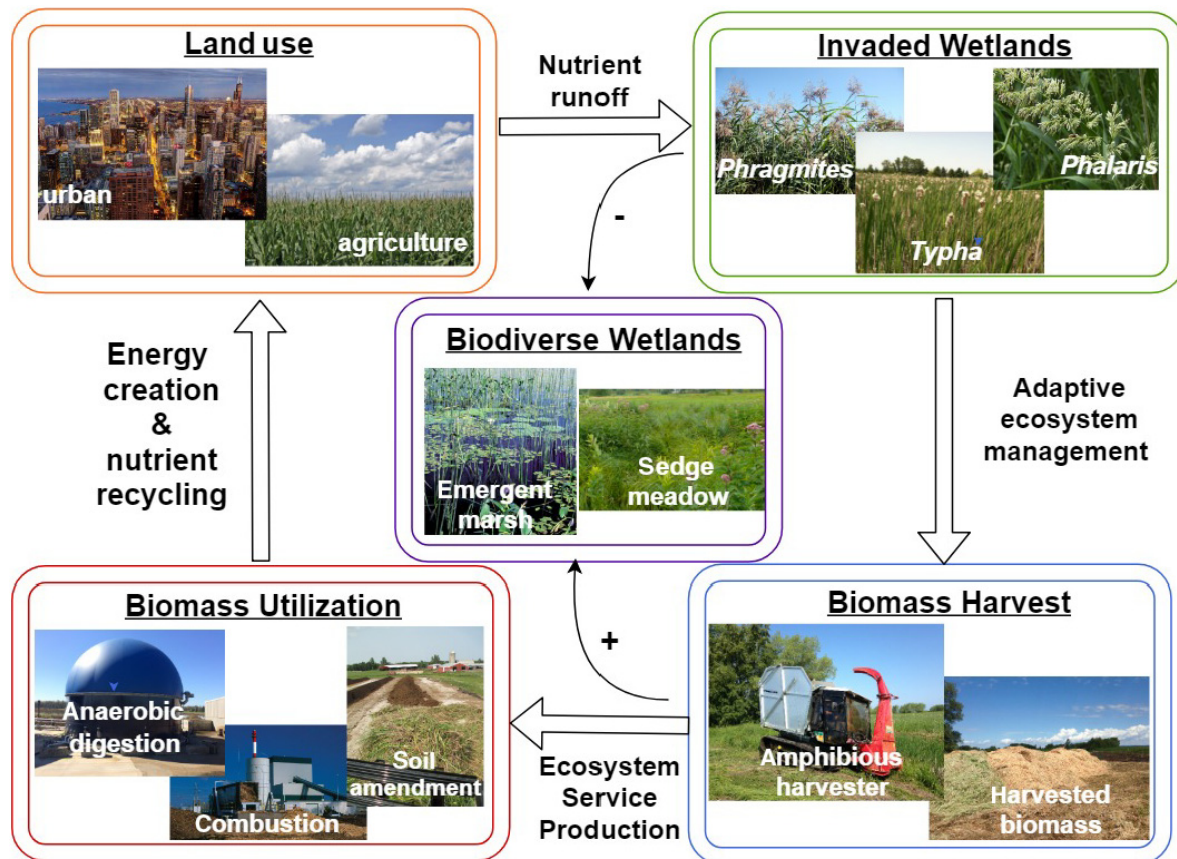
Land use

urban

agriculture

Nutrient runoff

Invaded Wetlands

Phragmites

Phalaris

Typha

-

Biodiverse Wetlands

Emergent marsh

Sedge meadow

Energy creation & nutrient recycling

Adaptive ecosystem management

Biomass Utilization

Anaerobic digestion

Combustion

Soil amendment

+

Ecosystem Service Production

Biomass Harvest

Amphibious harvester

Harvested biomass